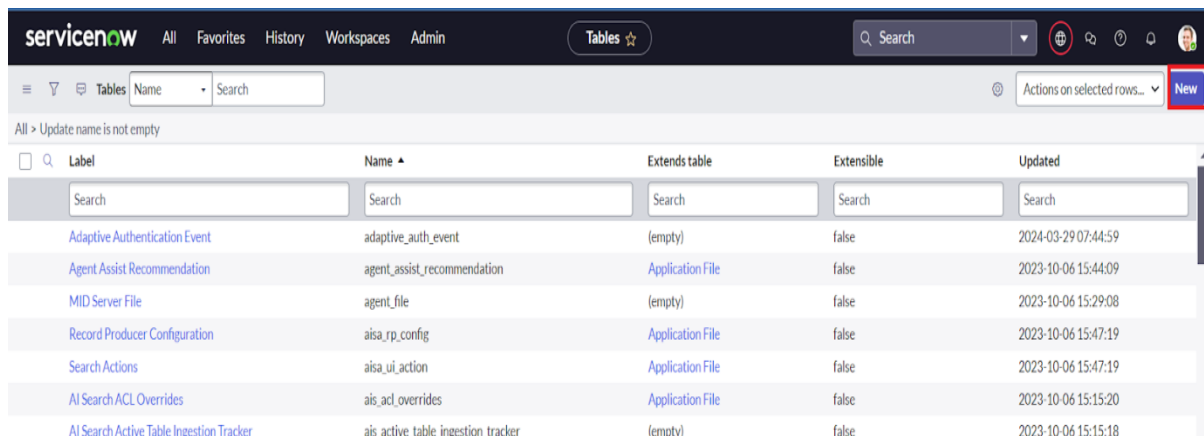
servicenow All Favorites History Workspaces Admin

Tables ☆

Search

Tables Name Search

Actions on selected rows...

New

All > Update name is not empty

| Label | Name ▲ | Extends table | Extensible | Updated |
|---|---|---|---|---|
| Search | Search | Search | Search | Search |
| Adaptive Authentication Event | adaptive_auth_event | (empty) | false | 2024-03-29 07:44:59 |
| Agent Assist Recommendation | agent_assist_recommendation | Application File | false | 2023-10-06 15:44:09 |
| MID Server File | agent_file | (empty) | false | 2023-10-06 15:29:08 |
| Record Producer Configuration | aisa_rp_config | Application File | false | 2023-10-06 15:47:19 |
| Search Actions | aisa_ui_action | Application File | false | 2023-10-06 15:47:19 |
| AI Search ACL Overrides | ais_acl_overrides | Application File | false | 2023-10-06 15:15:20 |
| AI Search Active Table Ingestion Tracker | ais_active_table_ingestion_tracker | (empty) | false | 2023-10-06 15:15:18 |